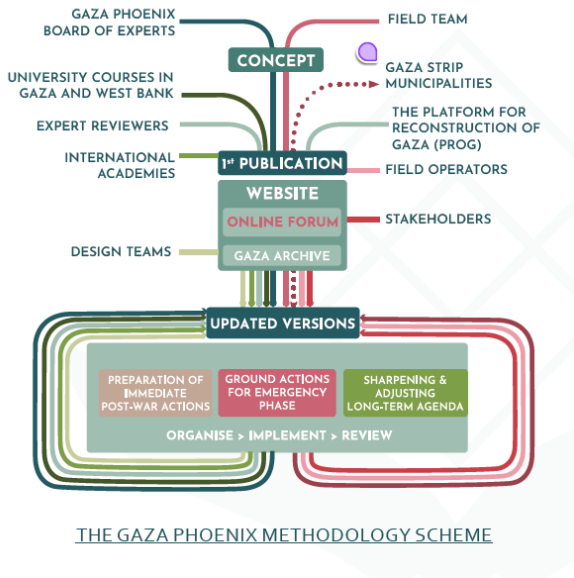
GAZA PHOENIX BOARD OF EXPERTS

FIELD TEAM

CONCEPT

UNIVERSITY COURSES IN GAZA AND WEST BANK

GAZA STRIP MUNICIPALITIES

EXPERT REVIEWERS

THE PLATFORM FOR RECONSTRUCTION OF GAZA (PROG)

INTERNATIONAL ACADEMIES

1st PUBLICATION

FIELD OPERATORS

WEBSITE

ONLINE FORUM

STAKEHOLDERS

DESIGN TEAMS

GAZA ARCHIVE

UPDATED VERSIONS

PREPARATION OF IMMEDIATE POST-WAR ACTIONS

GROUND ACTIONS FOR EMERGENCY PHASE

SHARPENING & ADJUSTING LONG-TERM AGENDA

ORGANISE > IMPLEMENT > REVIEW

THE GAZA PHOENIX METHODOLOGY SCHEME